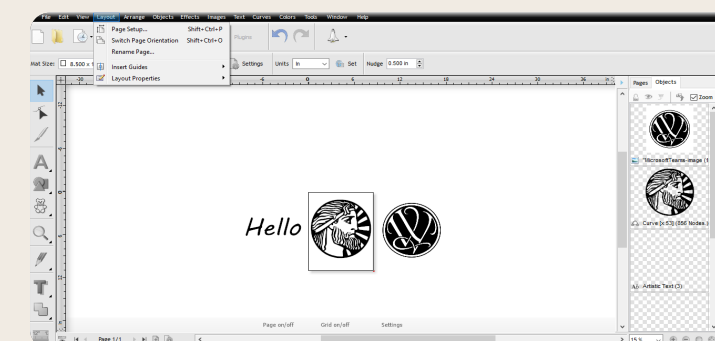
File Edit View Layout Arrange Objects Effects Images Text Curves Colors Tools Window Help

Page Setup... Shift+Ctrl+P
Switch Page Orientation Shift+Ctrl+O
Rename Page...
Insert Guides
Layout Properties

Plugins

Mat Size: 8.500 x 1

Settings Units in Set Nudge 0.500 in

Pages Objects

Zoom

"MicrosoftTeams-image (1

Curve (x:53) (556 Nodes)

Artistic Text (3)

Hello

Page on/off Grid on/off Settings

Page 1/1

15 %